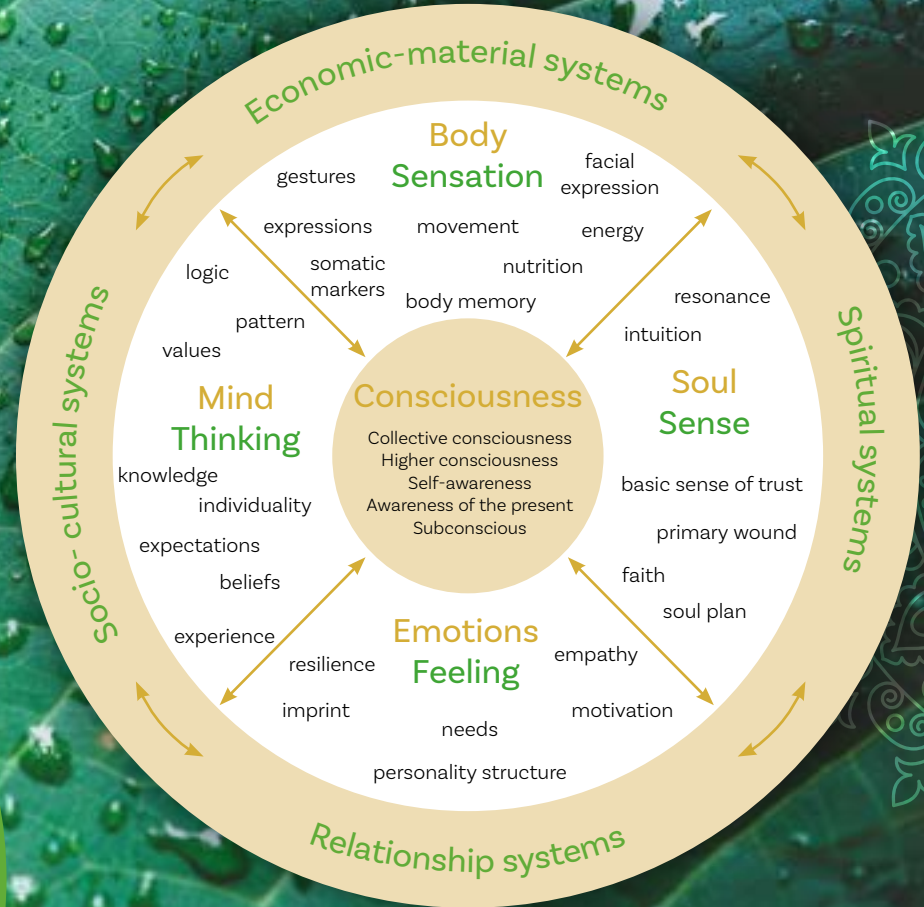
Economic-material systems

Body
Sensation

gestures
facial expression
expressions
movement
energy
logic
somatic markers
nutrition
body memory
pattern
resonance
values
intuition

Mind
Thinking

Consciousness
Collective consciousness
Higher consciousness
Self-awareness
Awareness of the present
Subconscious

Soul
Sense

knowledge
individuality
basic sense of trust
primary wound
expectations
beliefs
faith
soul plan
experience

Emotions
Feeling

resilience
empathy
imprint
motivation
needs
personality structure

Socio- cultural systems

Spiritual systems

Relationship systems